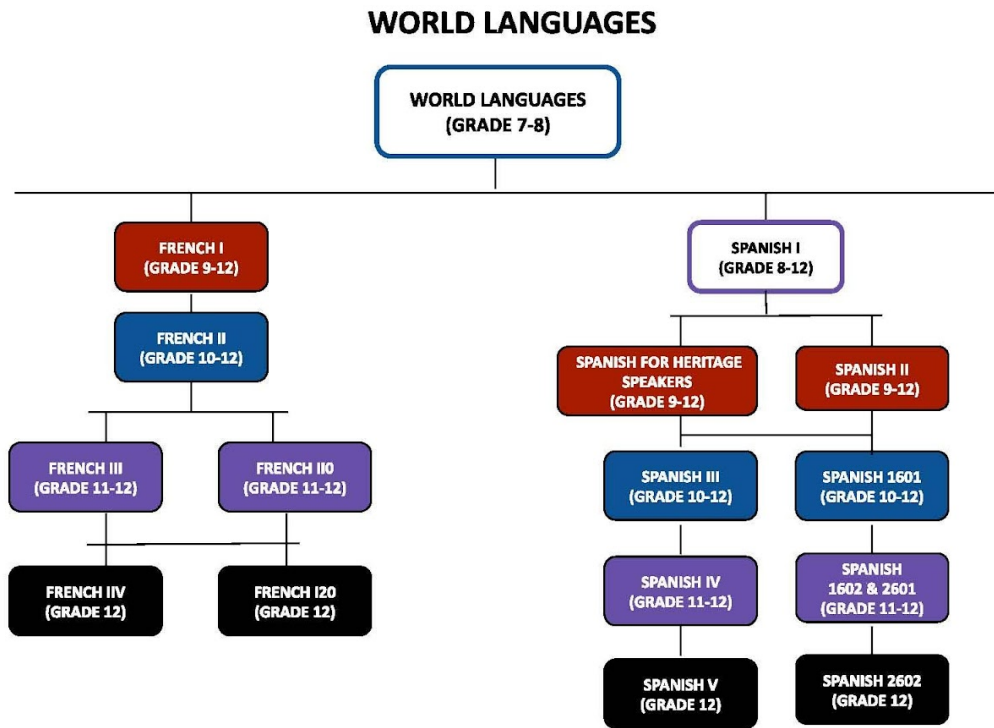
WORLD LANGUAGES

WORLD LANGUAGES (GRADE 7-8)

FRENCH I (GRADE 9-12)

FRENCH II (GRADE 10-12)

FRENCH III (GRADE 11-12)

FRENCH II0 (GRADE 11-12)

FRENCH IIV (GRADE 12)

FRENCH I20 (GRADE 12)

SPANISH I (GRADE 8-12)

SPANISH FOR HERITAGE SPEAKERS (GRADE 9-12)

SPANISH II (GRADE 9-12)

SPANISH III (GRADE 10-12)

SPANISH 1601 (GRADE 10-12)

SPANISH IV (GRADE 11-12)

SPANISH 1602 & 2601 (GRADE 11-12)

SPANISH V (GRADE 12)

SPANISH 2602 (GRADE 12)